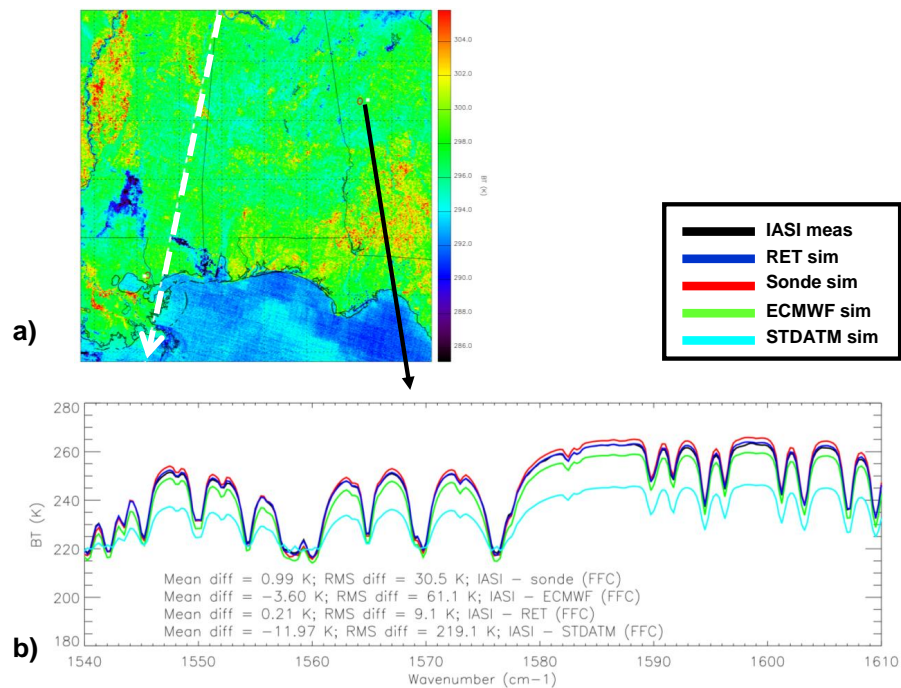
304.0
302.0
300.0
298.0
296.0
294.0
292.0
290.0
288.0
286.0
BT (K)

a)

IASI meas
RET sim
Sonde sim
ECMWF sim
STDATM sim

b)

280
260
240
220
200
180
BT (K)

Mean diff = 0.99 K; RMS diff = 30.5 K; IASI – sonde (FFC)
Mean diff = –3.60 K; RMS diff = 61.1 K; IASI – ECMWF (FFC)
Mean diff = 0.21 K; RMS diff = 9.1 K; IASI – RET (FFC)
Mean diff = –11.97 K; RMS diff = 219.1 K; IASI – STDATM (FFC)

1540 1550 1560 1570 1580 1590 1600 1610
Wavenumber (cm–1)